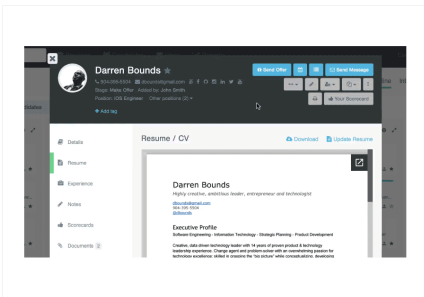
Darren Bounds
904-206-5306 dbounds@gmail.com
Stage: Make Offer Added by: John Smith
Position: iOS Engineer Other positions (2)
+ Add tag

Send Offer
Send Message
Your Scorecard

Details
Resume
Experience
Notes
Scorecards
Documents 2

Resume / CV
Download
Update Resume

Darren Bounds
Highly creative, ambitious leader, entrepreneur and technologist
dbounds@gmail.com
904.206.5306
@dbounds

Executive Profile
Software Engineering • Information Technology • Strategic Planning • Product Development

Creative, data driven technology leader with 14 years of proven product & technology leadership experience. Change agent and problem-solver with an overwhelming passion for technology experience; skilled in grasping the "big picture" while conceptualizing, developing